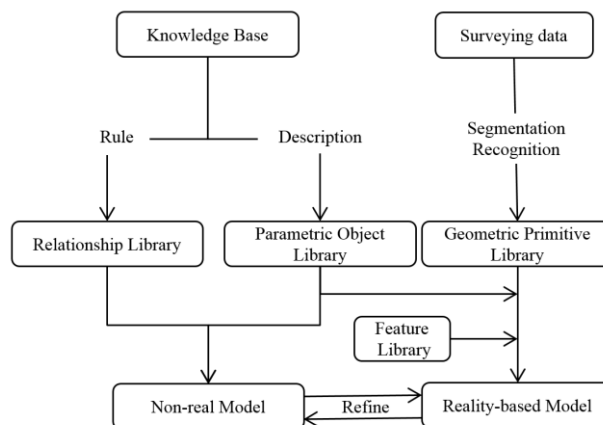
Knowledge Base

Surveying data

Rule

Description

Segmentation
Recognition

Relationship Library

Parametric Object Library

Geometric Primitive Library

Feature Library

Non-real Model

Refine

Reality-based Model